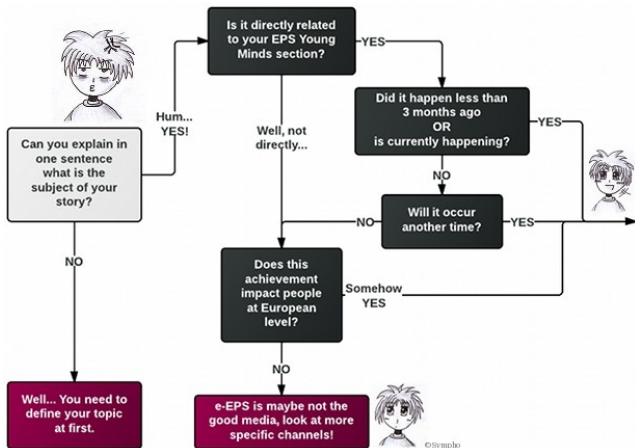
Is it directly related to your EPS Young Minds section?

YES

Did it happen less than 3 months ago OR is currently happening?

YES

Hum... YES!

Can you explain in one sentence what is the subject of your story?

Well, not directly...

NO

Will it occur another time?

NO

YES

Does this achievement impact people at European level?

Somehow YES

NO

NO

Well... You need to define your topic at first.

e-EPS is maybe not the good media, look at more specific channels!

©Sympho